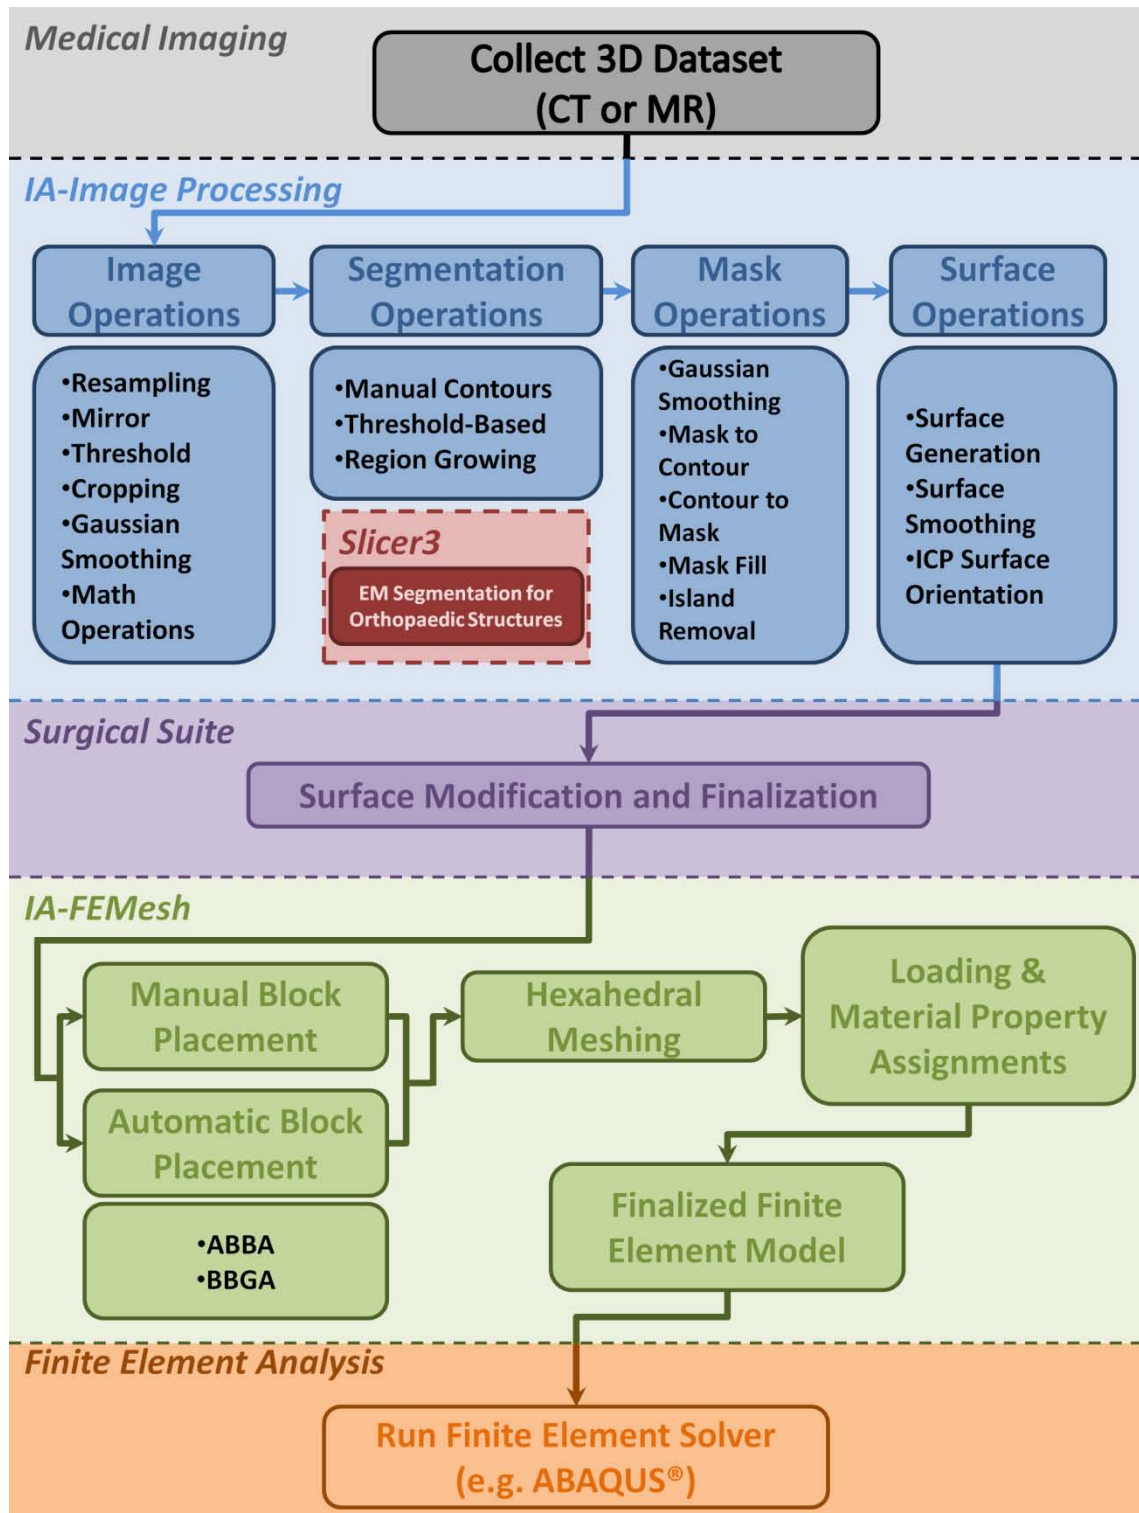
Medical Imaging

Collect 3D Dataset (CT or MR)

IA-Image Processing

Image Operations

Segmentation Operations

Mask Operations

Surface Operations

•Resampling
•Mirror
•Threshold
•Cropping
•Gaussian Smoothing
•Math Operations

•Manual Contours
•Threshold-Based
•Region Growing

Slicer3

EM Segmentation for Orthopaedic Structures

•Gaussian Smoothing
•Mask to Contour
•Contour to Mask
•Mask Fill
•Island Removal

•Surface Generation
•Surface Smoothing
•ICP Surface Orientation

Surgical Suite

Surface Modification and Finalization

IA-FEMesh

Manual Block Placement

Automatic Block Placement

•ABBA
•BBGA

Hexahedral Meshing

Loading & Material Property Assignments

Finalized Finite Element Model

Finite Element Analysis

Run Finite Element Solver (e.g. ABAQUS®)